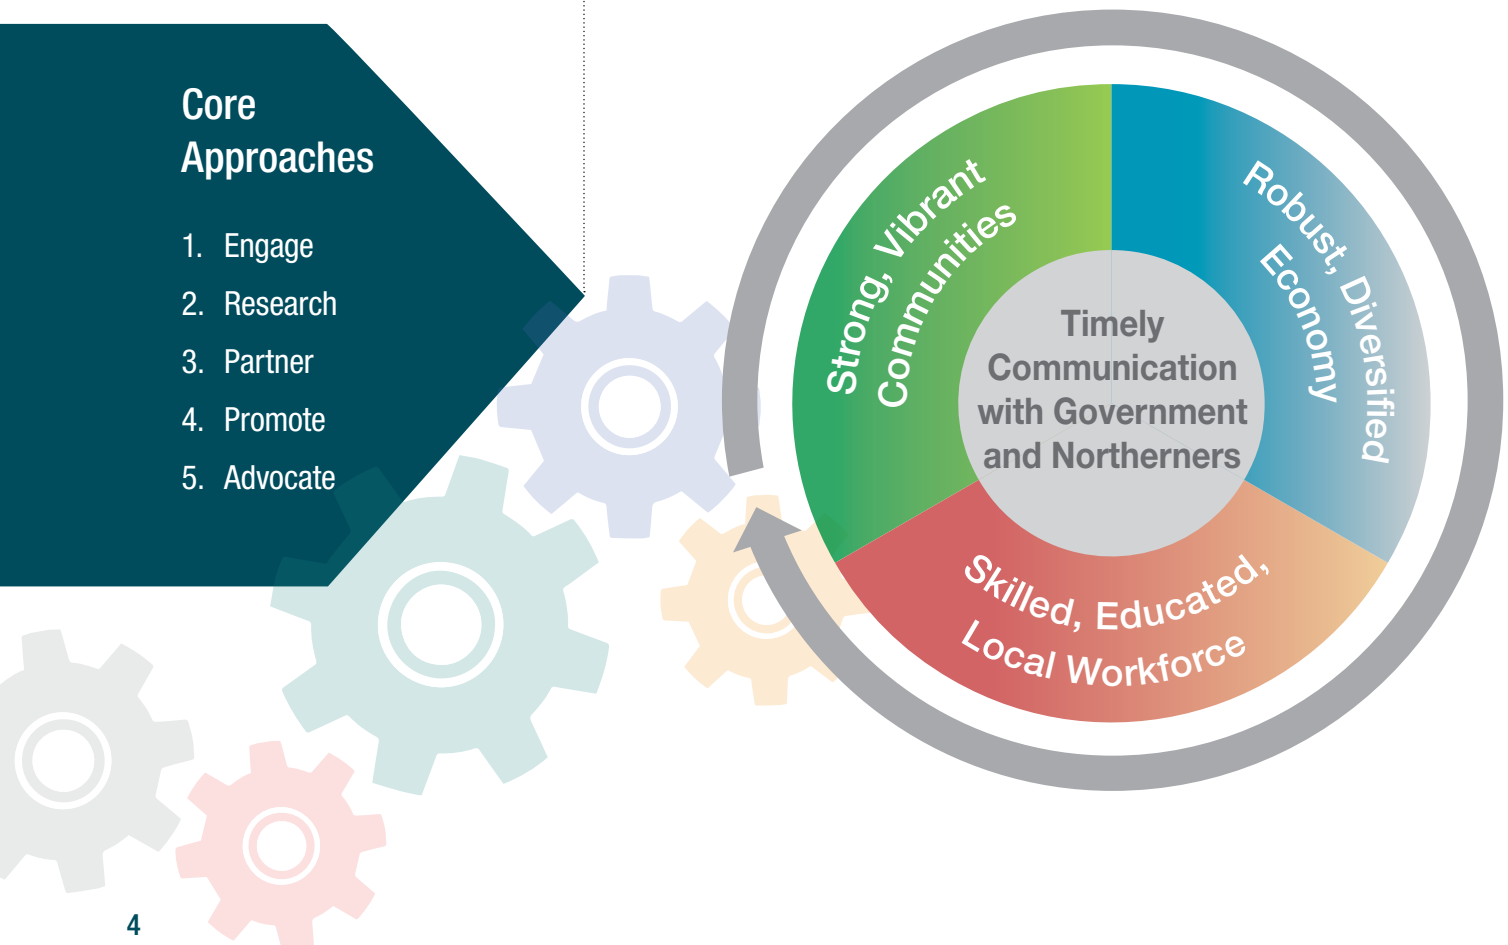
Core Approaches

1. Engage
2. Research
3. Partner
4. Promote
5. Advocate

Strong, Vibrant Communities

Robust, Diversified Economy

Timely Communication with Government and Northerners

Skilled, Educated, Local Workforce

4